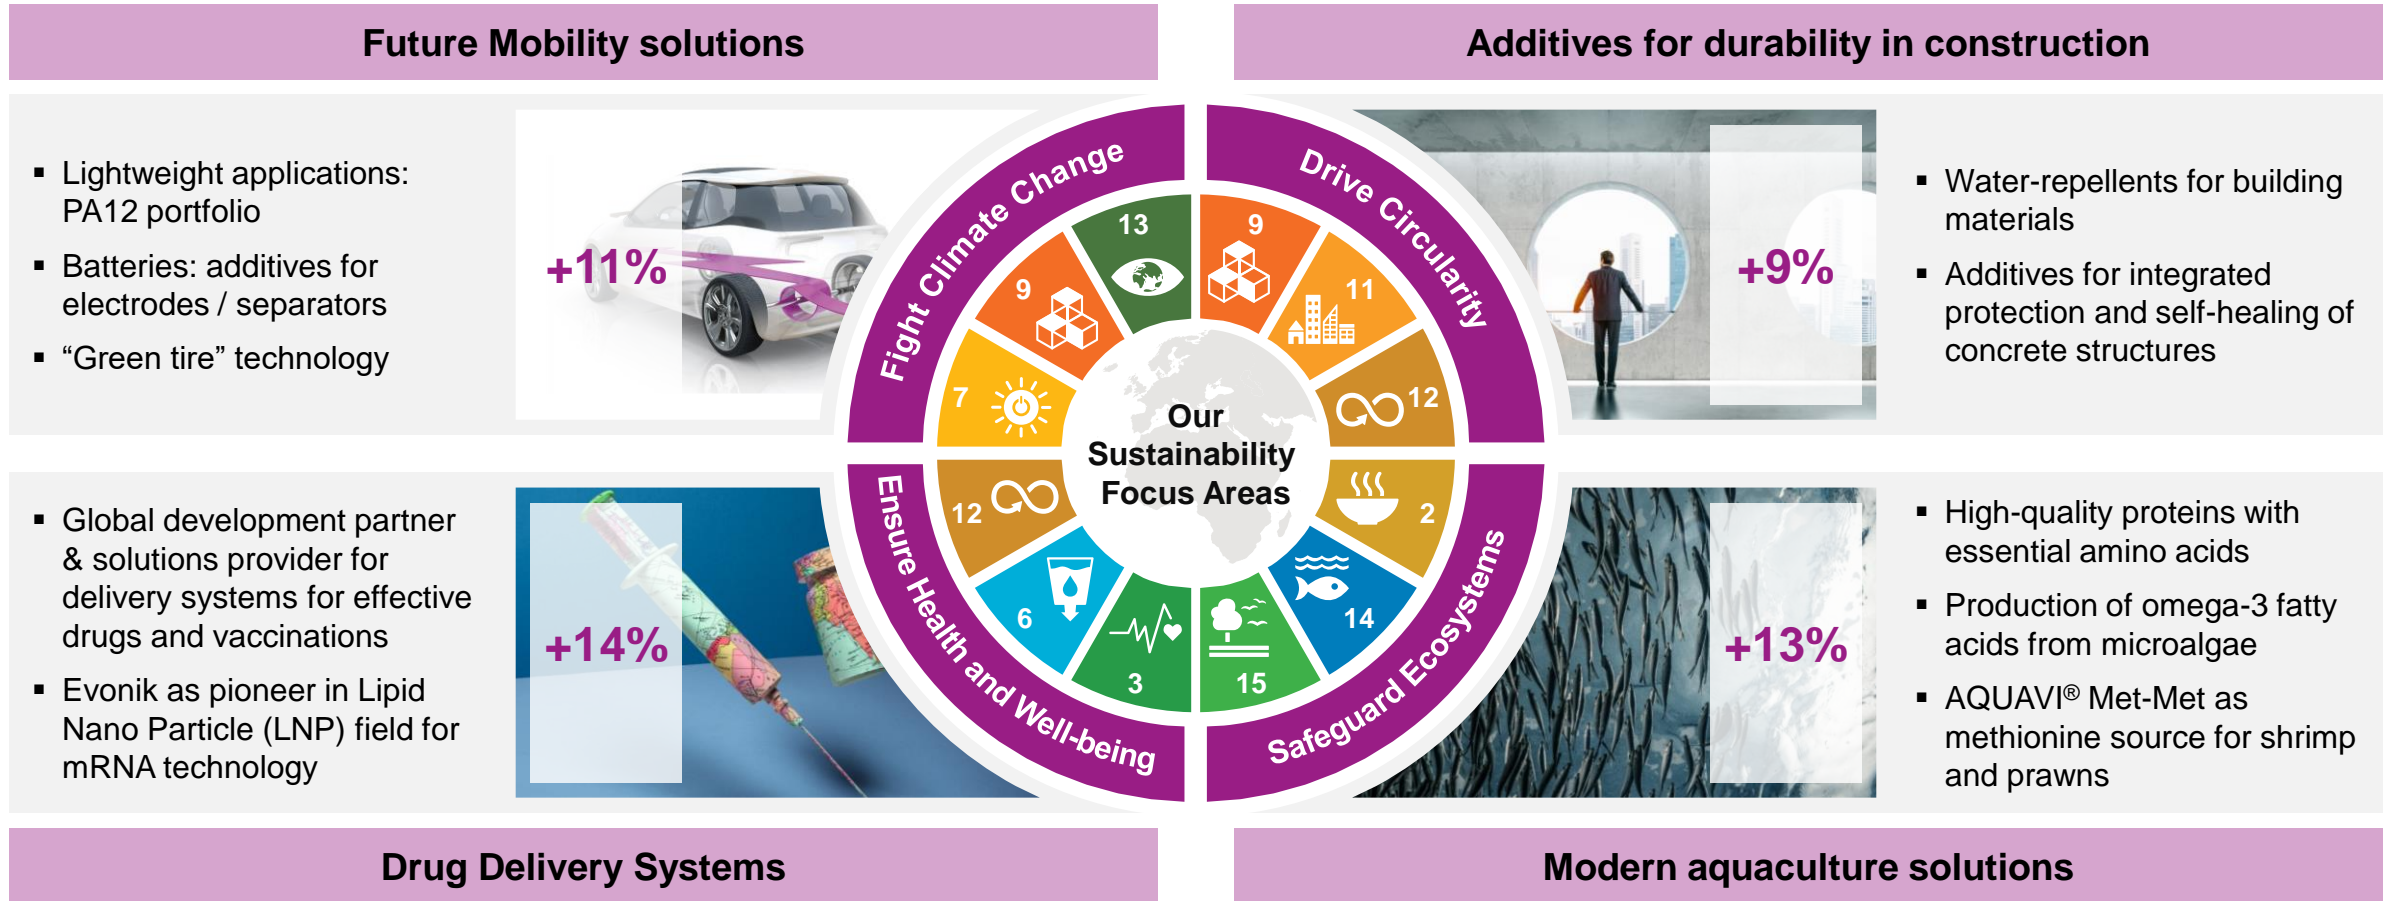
Future Mobility solutions

- Lightweight applications: PA12 portfolio
- Batteries: additives for electrodes / separators
- “Green tire” technology

+11%

Additives for durability in construction

+9%

- Water-repellents for building materials
- Additives for integrated protection and self-healing of concrete structures

Fight Climate Change

13

9

7

Drive Circularity

9

11

12

Our Sustainability Focus Areas

Ensure Health and Well-being

12

6

3

Safeguard Ecosystems

2

14

15

- Global development partner & solutions provider for delivery systems for effective drugs and vaccinations
- Evonik as pioneer in Lipid Nano Particle (LNP) field for mRNA technology

+14%

+13%

- High-quality proteins with essential amino acids
- Production of omega-3 fatty acids from microalgae
- AQUAVI® Met-Met as methionine source for shrimp and prawns

Drug Delivery Systems

Modern aquaculture solutions